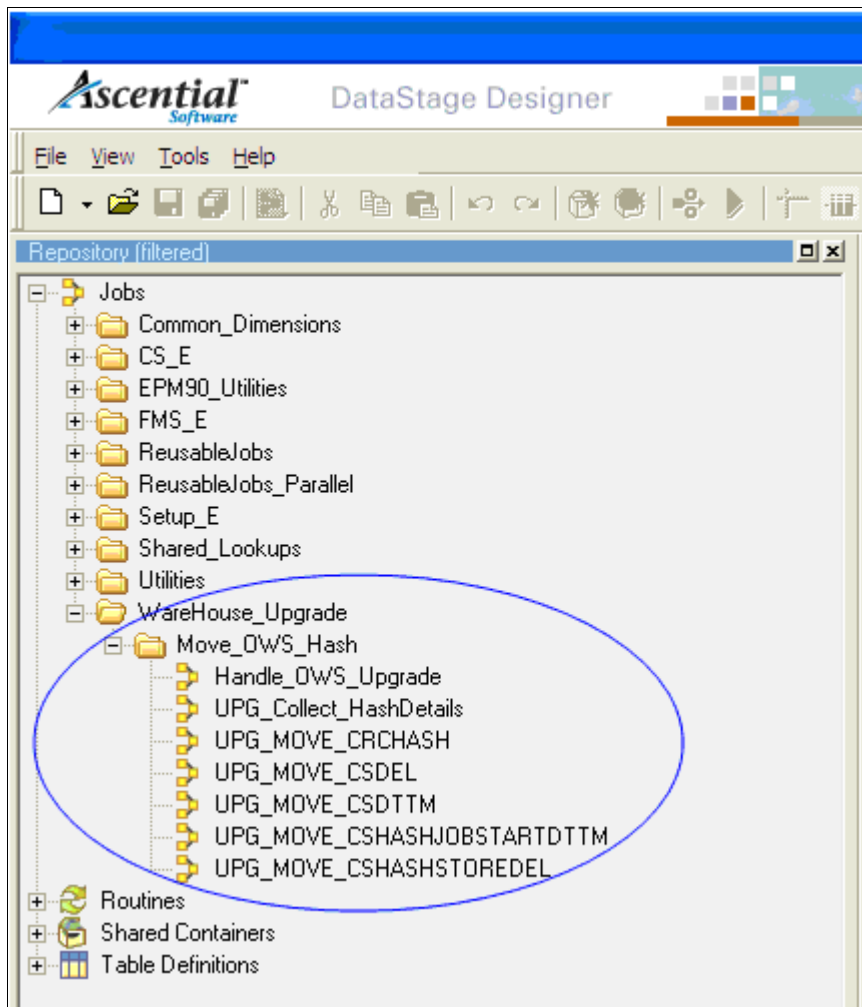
Ascential Software

DataStage Designer

File View Tools Help

Repository (filtered)

Jobs
Common_Dimensions
CS_E
EPM90_Utilities
FMS_E
ReusableJobs
ReusableJobs_Parallel
Setup_E
Shared_Lookups
Utilities
WareHouse_Upgrade
Move_OWS_Hash
Handle_OWS_Upgrade
UPG_Collect_HashDetails
UPG_MOVE_CRCHASH
UPG_MOVE_CSDEL
UPG_MOVE_CSDTTM
UPG_MOVE_CSHASHJOBSTARTDTTM
UPG_MOVE_CSHASHSTOREDEL
Routines
Shared Containers
Table Definitions